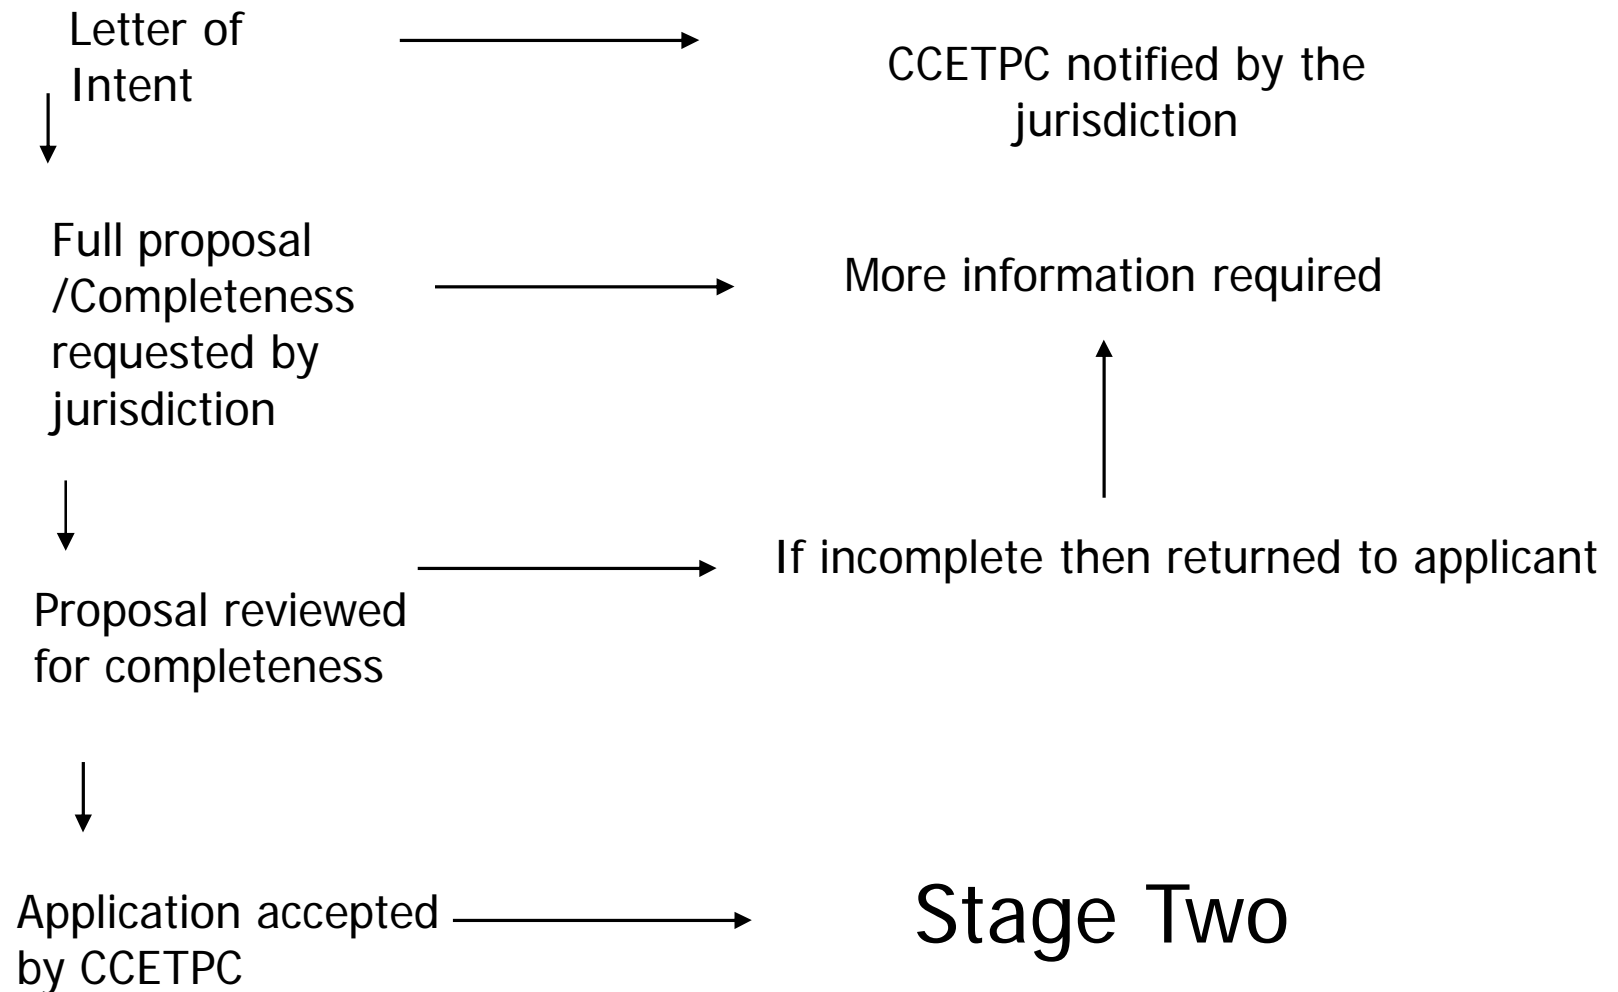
Letter of Intent

CCETPC notified by the jurisdiction

Full proposal /Completeness requested by jurisdiction

More information required

If incomplete then returned to applicant

Proposal reviewed for completeness

Application accepted by CCETPC

Stage Two